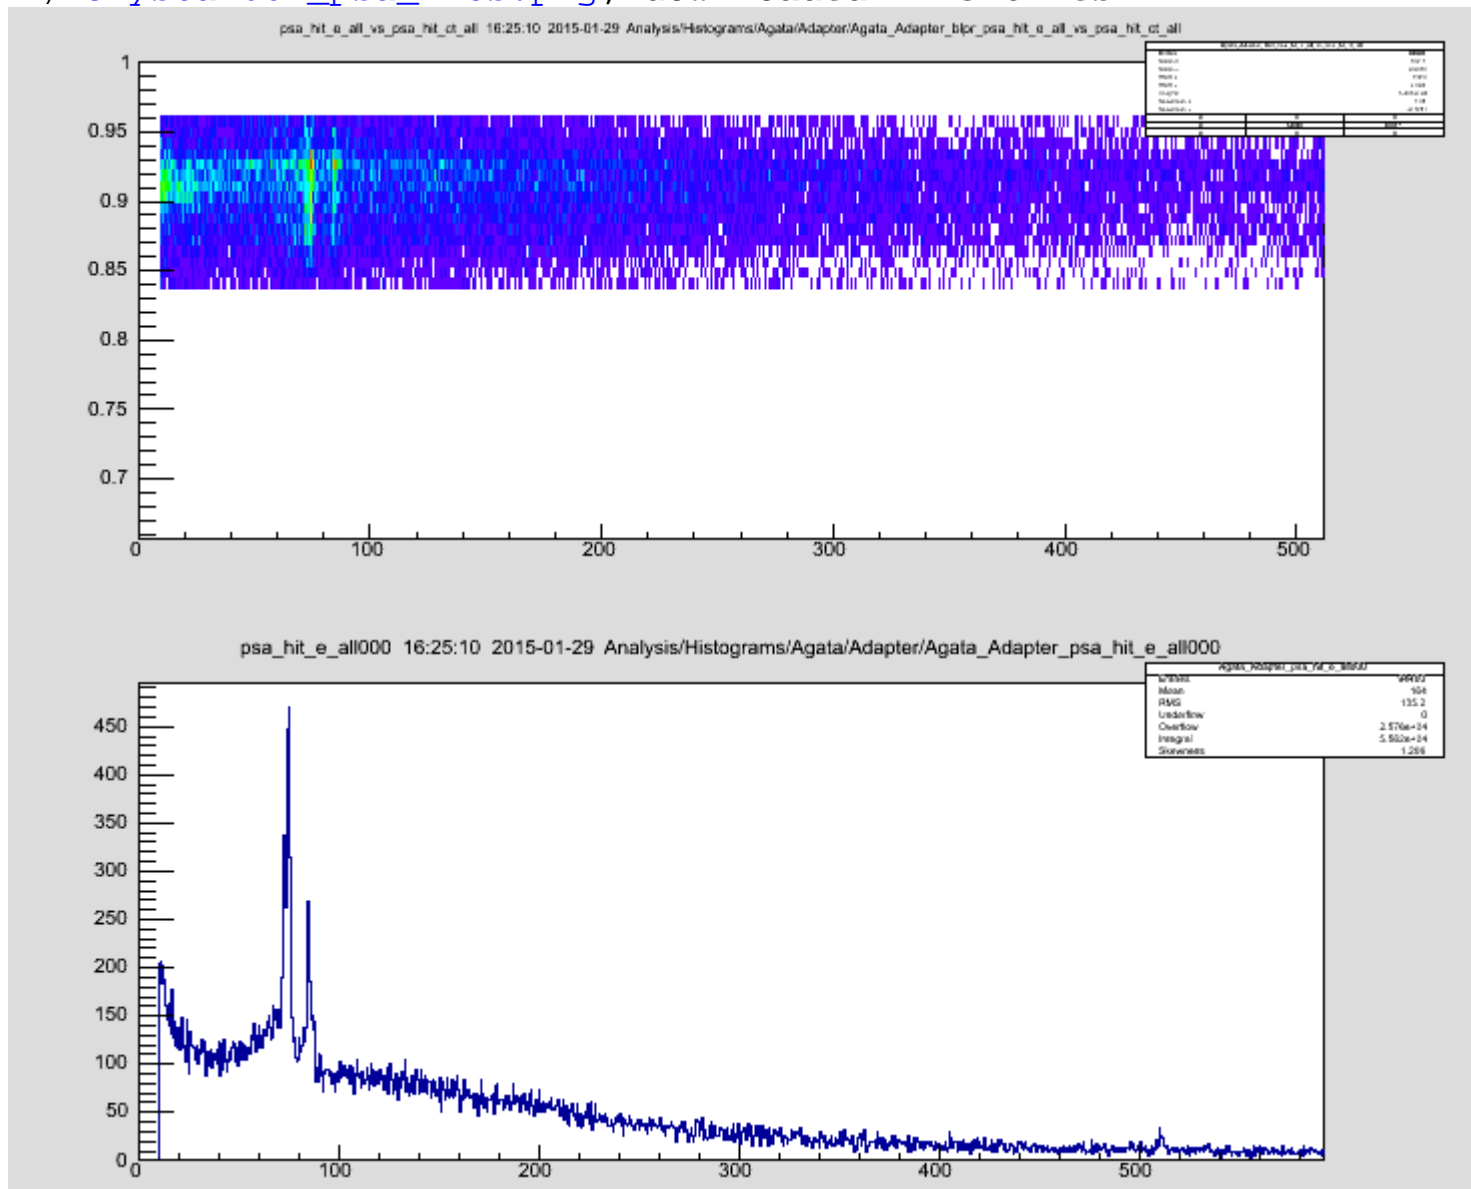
psa_hit_e_all_vs_psa_hit_ct_all 16:25:10 2015-01-29 Analysis/Histograms/Agata/Adapter/Agata_Adapter_blpr_psa_hit_e_all_vs_psa_hit_ct_all

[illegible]

1
0.95
0.9
0.85
0.8
0.75
0.7
0 100 200 300 400 500

psa_hit_e_all000 16:25:10 2015-01-29 Analysis/Histograms/Agata/Adapter/Agata_Adapter_psa_hit_e_all000

| Agata_Adapter_psa_hit_e_all000 | |
|---|---|
| Entries | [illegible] |
| Mean | 164 |
| RMS | 135.2 |
| Underflow | 0 |
| Overflow | 2.576e+24 |
| Integral | 5.502e+24 |
| Skewness | 1.286 |

450
400
350
300
250
200
150
100
50
0
0 100 200 300 400 500